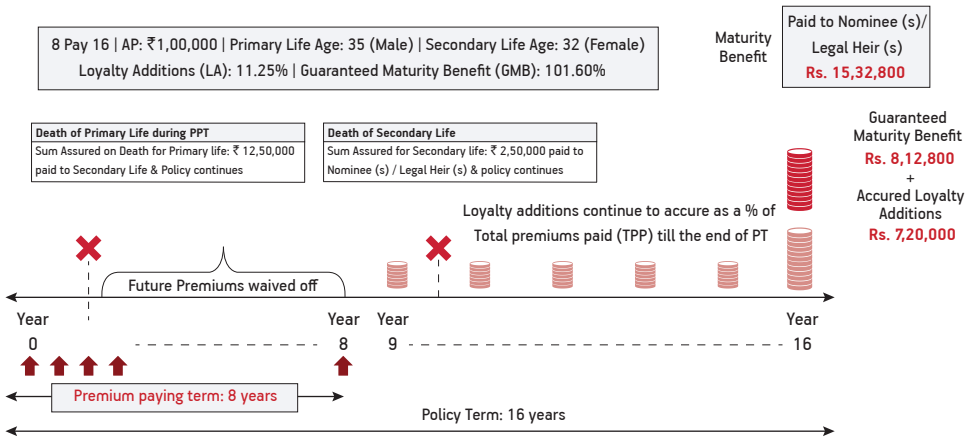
8 Pay 16 | AP: ₹1,00,000 | Primary Life Age: 35 (Male) | Secondary Life Age: 32 (Female)
Loyalty Additions (LA): 11.25% | Guaranteed Maturity Benefit (GMB): 101.60%

Maturity Benefit

Paid to Nominee (s)/ Legal Heir (s)
Rs. 15,32,800

Death of Primary Life during PPT
Sum Assured on Death for Primary life: ₹ 12,50,000 paid to Secondary Life & Policy continues

Death of Secondary Life
Sum Assured for Secondary life: ₹ 2,50,000 paid to Nominee (s) / Legal Heir (s) & policy continues

Guaranteed Maturity Benefit
Rs. 8,12,800
+
Accured Loyalty Additions
Rs. 7,20,000

Loyalty additions continue to accure as a % of Total premiums paid (TPP) till the end of PT

Future Premiums waived off

Year 0

Year 8

Year 9

Year 16

Premium paying term: 8 years

Policy Term: 16 years